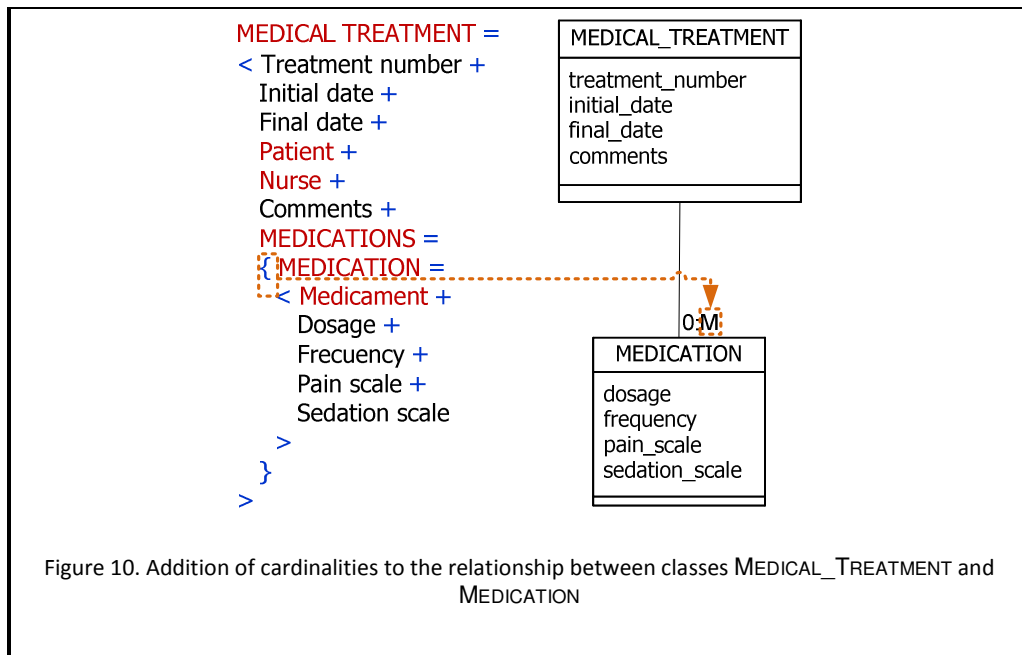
MEDICAL TREATMENT =
< Treatment number +
Initial date +
Final date +
Patient +
Nurse +
Comments +
MEDICATIONS =
{ MEDICATION =
< Medicament +
Dosage +
Frecuency +
Pain scale +
Sedation scale
>
}
>

MEDICAL_TREATMENT
treatment_number
initial_date
final_date
comments

0 M

MEDICATION
dosage
frequency
pain_scale
sedation_scale

Figure 10. Addition of cardinalities to the relationship between classes MEDICAL_TREATMENT and MEDICATION